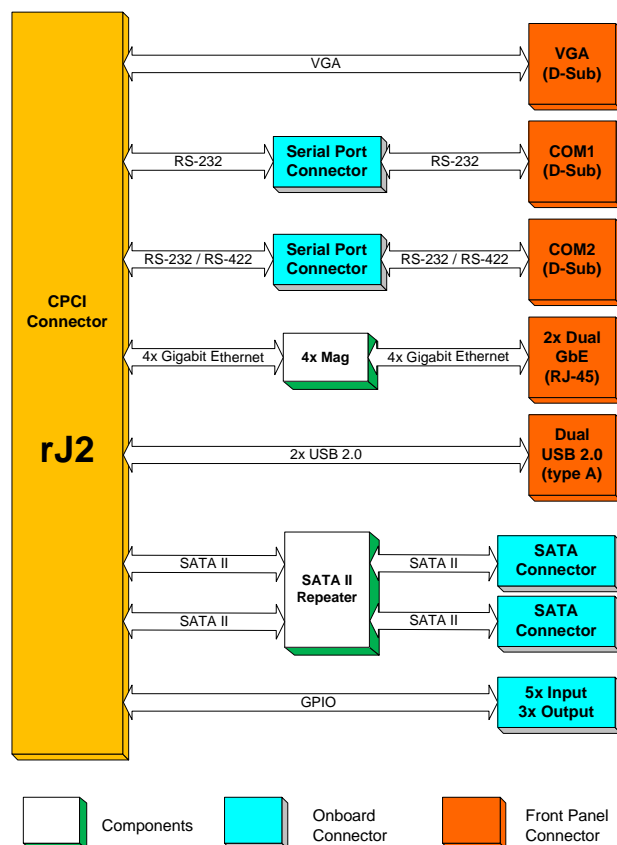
CPCI Connector

rJ2

VGA

VGA (D-Sub)

RS-232

Serial Port Connector

RS-232

COM1 (D-Sub)

RS-232 / RS-422

Serial Port Connector

RS-232 / RS-422

COM2 (D-Sub)

4x Gigabit Ethernet

4x Mag

4x Gigabit Ethernet

2x Dual GbE (RJ-45)

2x USB 2.0

Dual USB 2.0 (type A)

SATA II

SATA II

SATA II Repeater

SATA II

SATA Connector

SATA II

SATA Connector

GPIO

5x Input 3x Output

Components

Onboard Connector

Front Panel Connector